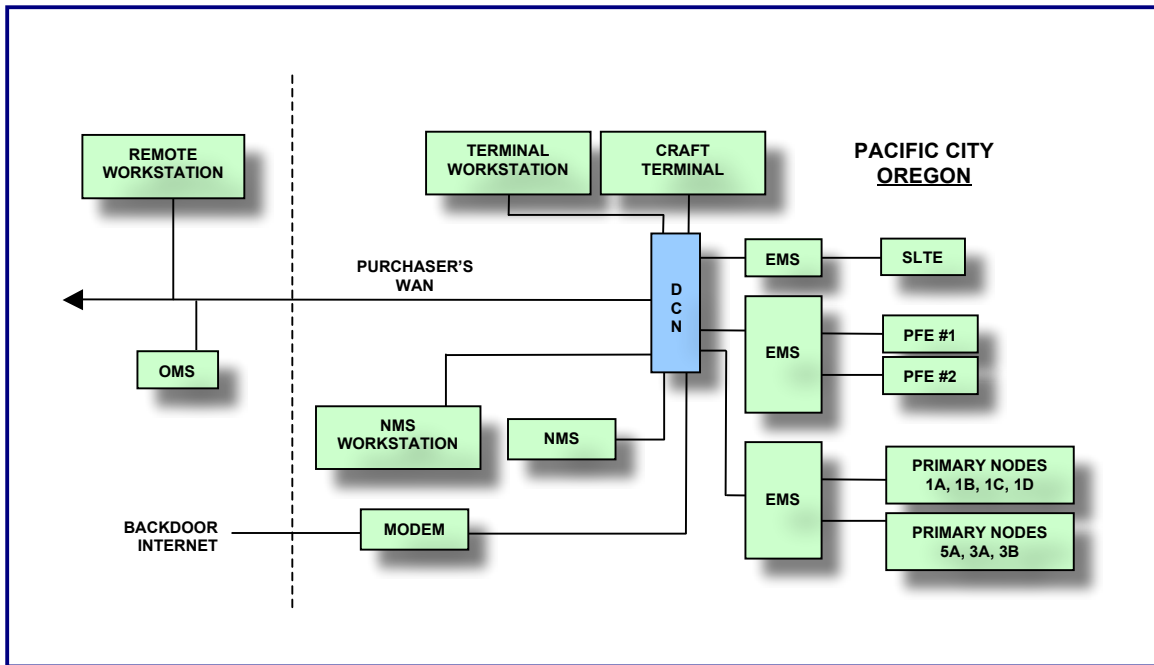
REMOTE WORKSTATION

TERMINAL WORKSTATION

CRAFT TERMINAL

PACIFIC CITY
OREGON

PURCHASER'S WAN

D C N

EMS

SLTE

EMS

PFE #1

PFE #2

OMS

NMS WORKSTATION

NMS

EMS

PRIMARY NODES 1A, 1B, 1C, 1D

PRIMARY NODES 5A, 3A, 3B

BACKDOOR INTERNET

MODEM